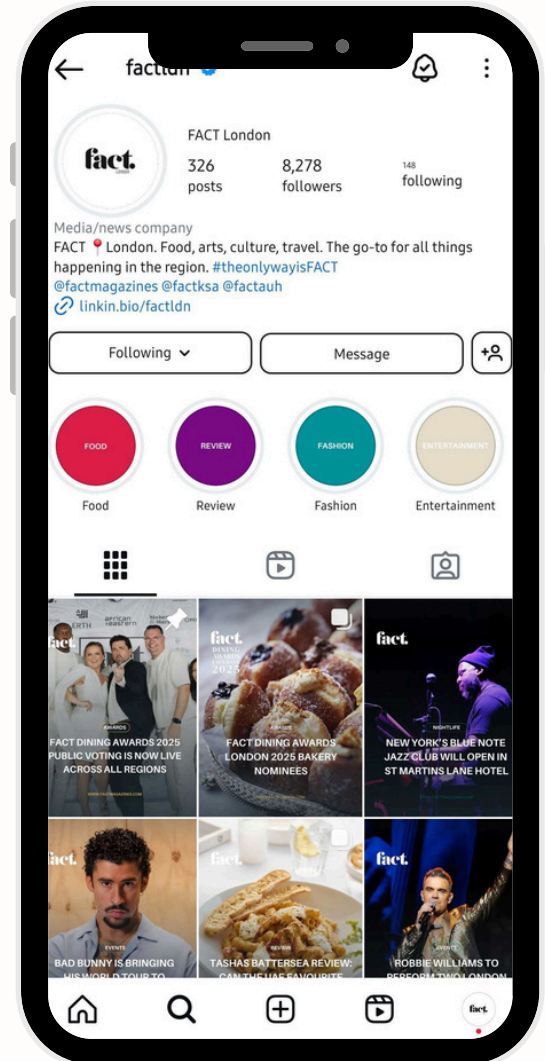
factuh

fact.

FACT London

326 posts

8,278 followers

148 following

Media/news company

FACT 📍London. Food, arts, culture, travel. The go-to for all things happening in the region. #theonlywayisFACT
@factmagazines @factksa @factauh
linkin.bio/factldn

Following

Message

FOOD
Food

REVIEW
Review

FASHION
Fashion

ENTERTAINMENT
Entertainment

fact.
AWARDS
FACT DINING AWARDS 2025 PUBLIC VOTING IS NOW LIVE ACROSS ALL REGIONS

fact.
FACT DINING AWARDS LONDON 2025 BAKERY NOMINEES

fact.
NIGHTLIFE
NEW YORK'S BLUE NOTE JAZZ CLUB WILL OPEN IN ST MARTINS LANE HOTEL

fact.
EVENTS
BAD BUNNY IS BRINGING HIS WORLD TOUR TO

fact.
REVIEW
TASHAS BATTERSEA REVIEW: CAN THE UAE FAVOURITE

fact.
EVENTS
ROBBIE WILLIAMS TO PERFORM TWO LONDON

fact.